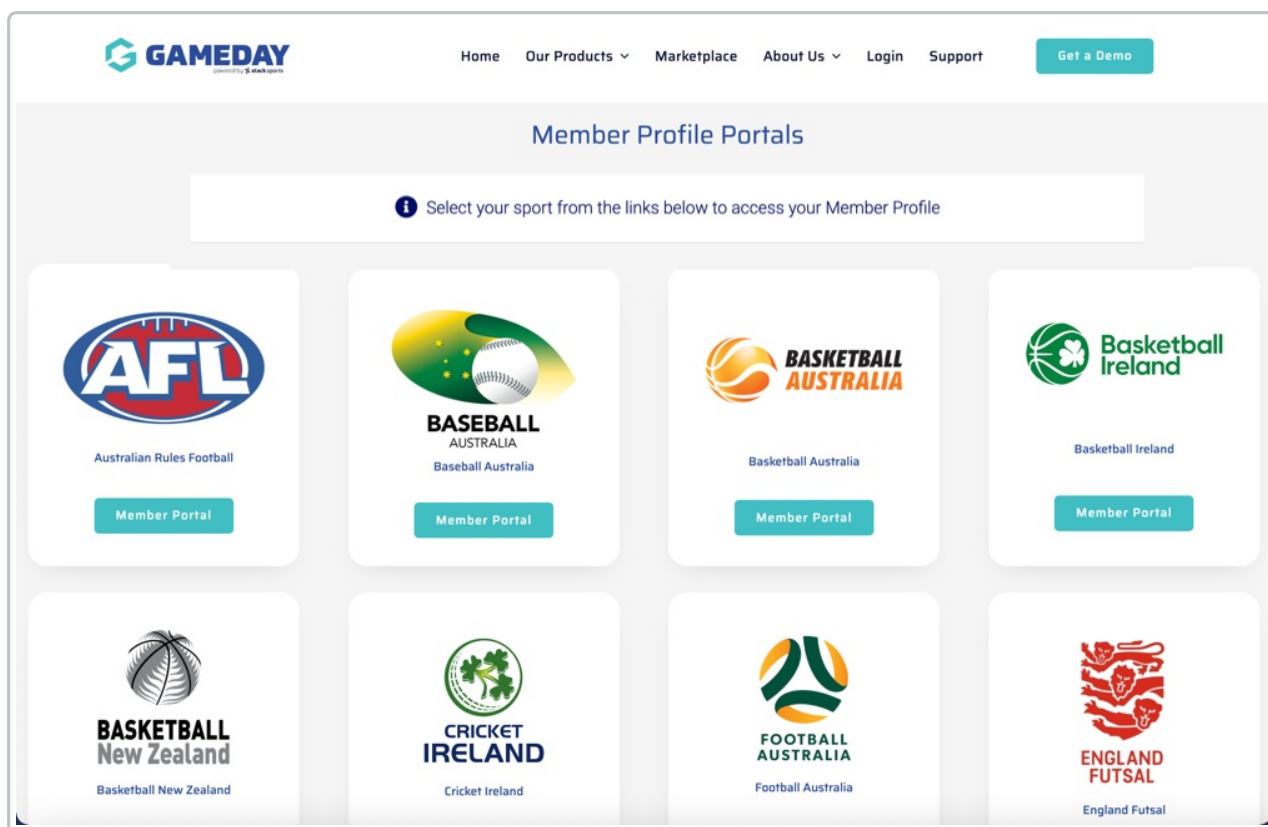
GAMEDAY
powered by stack sports

Home Our Products Marketplace About Us Login Support Get a Demo

Member Profile Portals

Select your sport from the links below to access your Member Profile

AFL
Australian Rules Football
Member Portal

BASEBALL AUSTRALIA
Baseball Australia
Member Portal

BASKETBALL AUSTRALIA
Basketball Australia
Member Portal

Basketball Ireland
Basketball Ireland
Member Portal

BASKETBALL New Zealand
Basketball New Zealand

CRICKET IRELAND
Cricket Ireland

FOOTBALL AUSTRALIA
Football Australia

ENGLAND FUTSAL
England Futsal